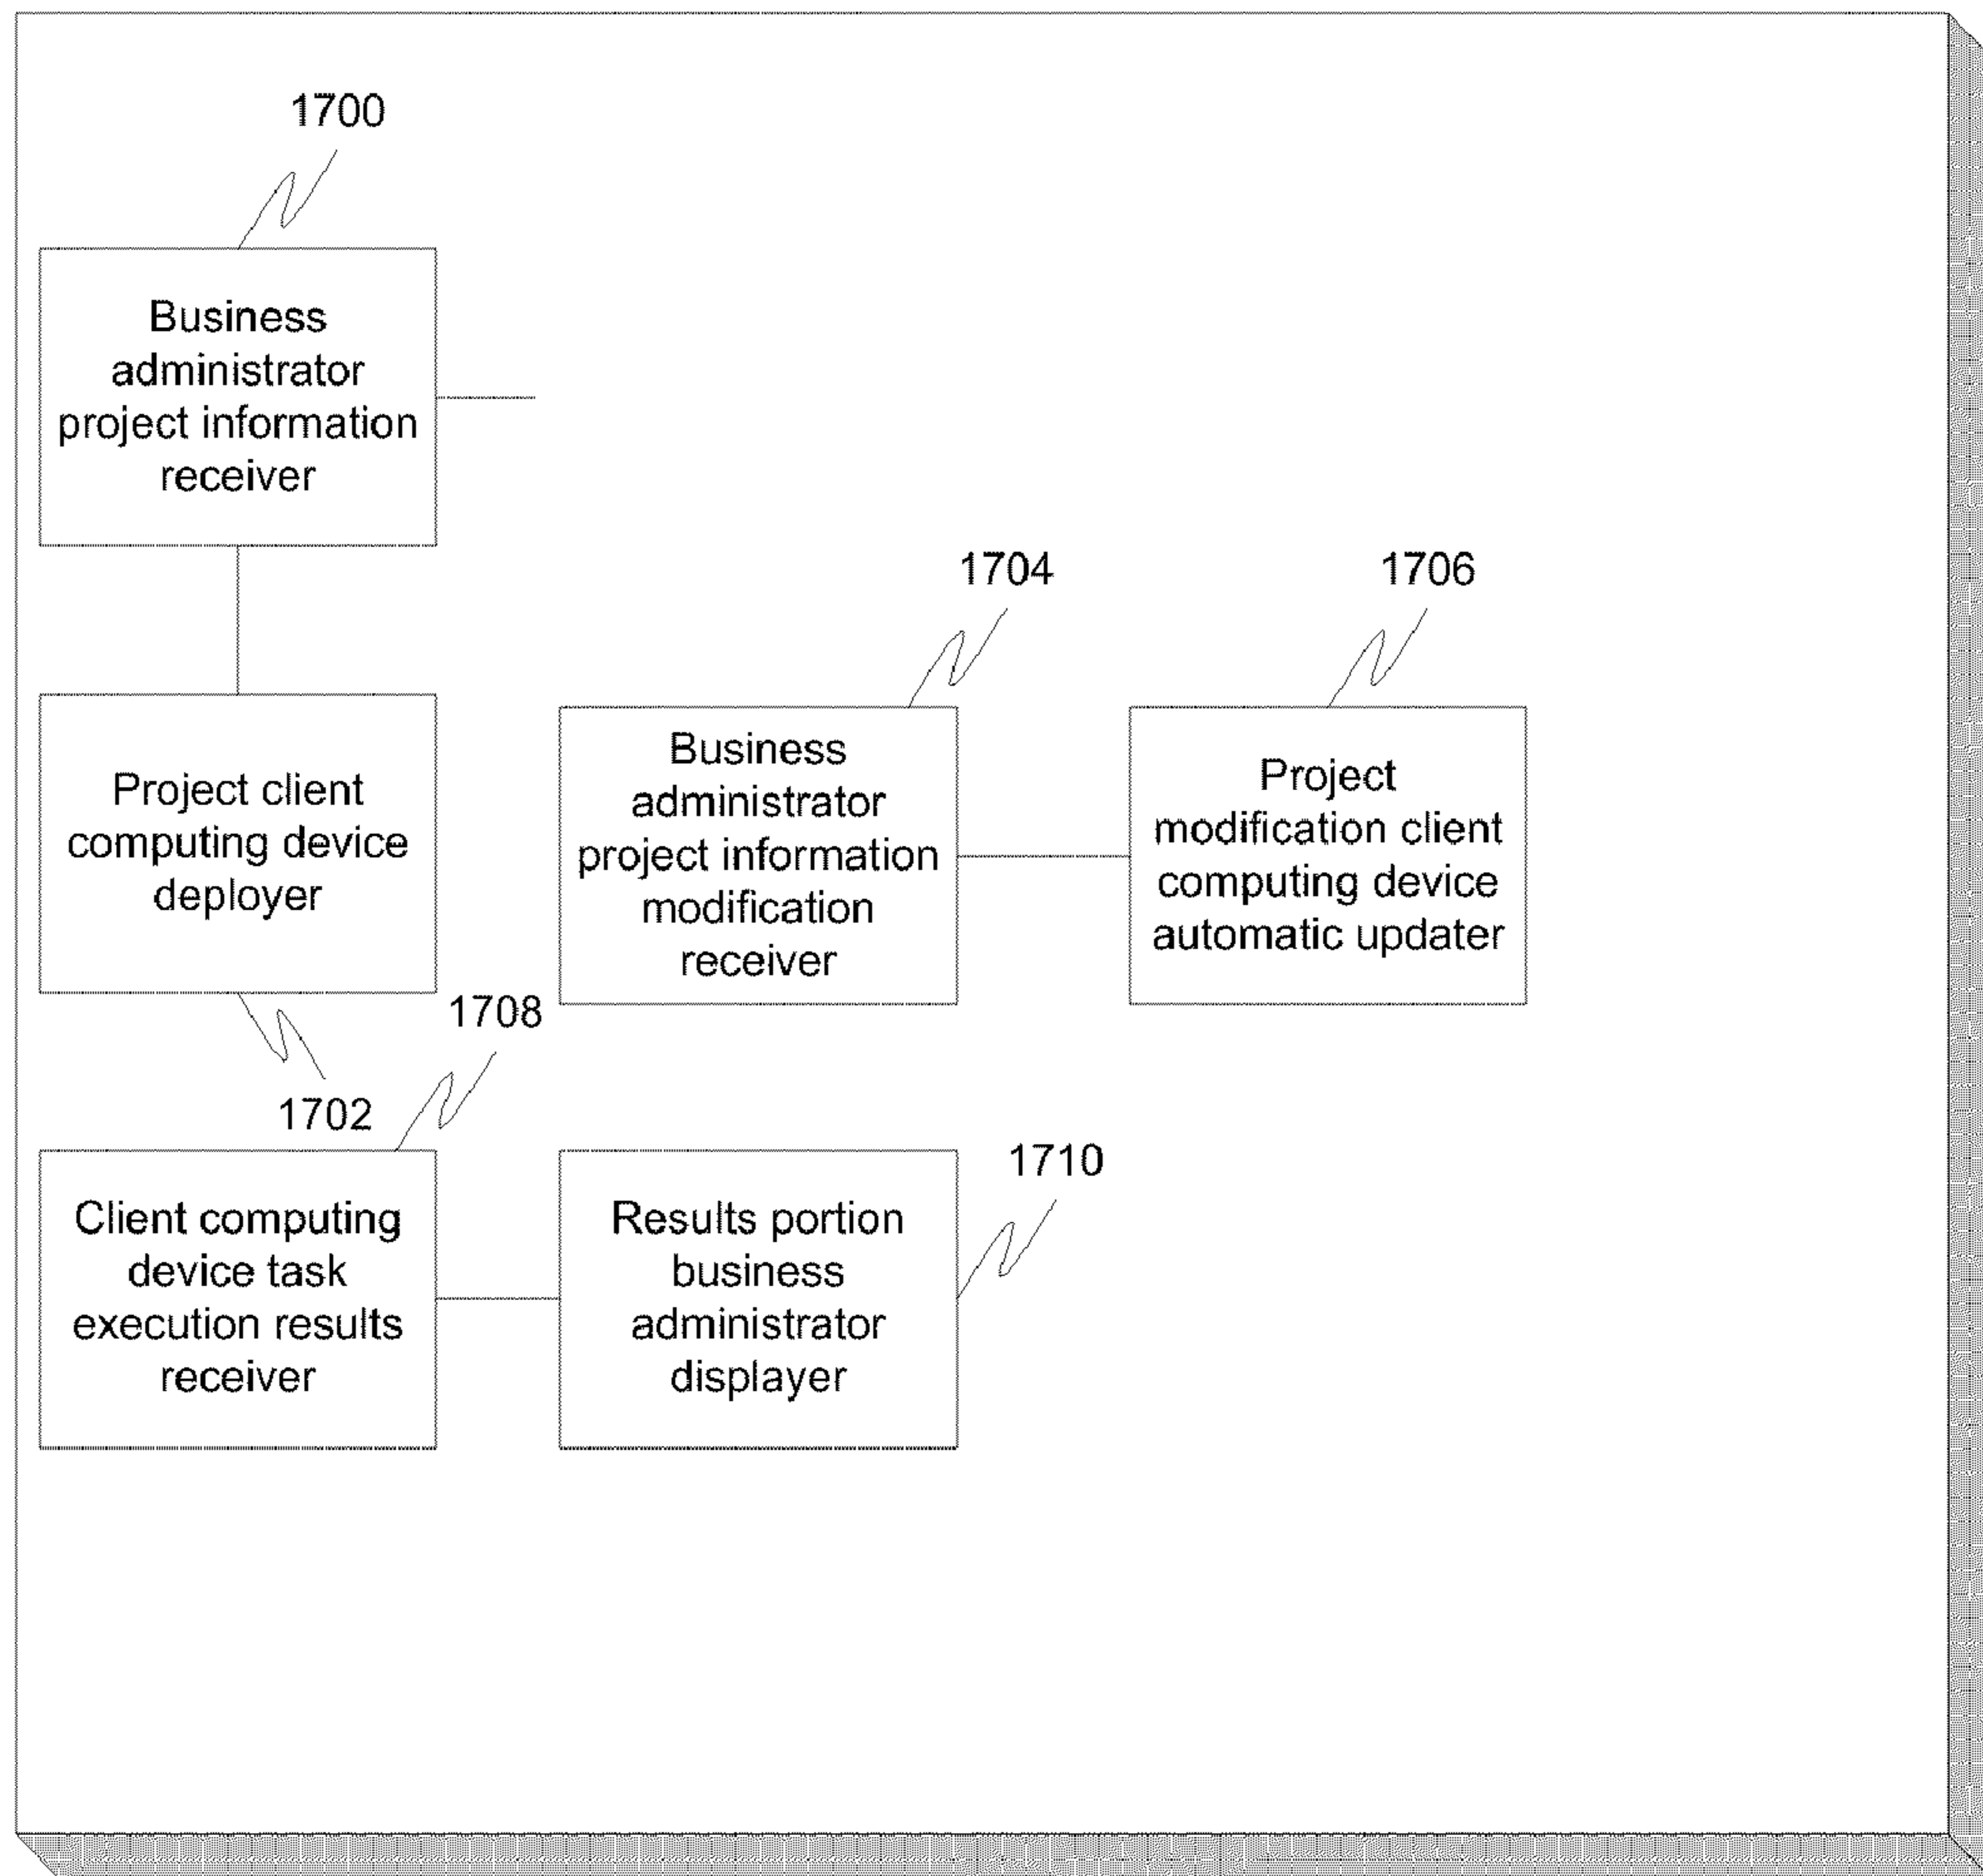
1700

Business administrator project information receiver

1704

1706

Project client computing device deployer

Business administrator project information modification receiver

Project modification client computing device automatic updater

1708

1702

1710

Client computing device task execution results receiver

Results portion business administrator displayer